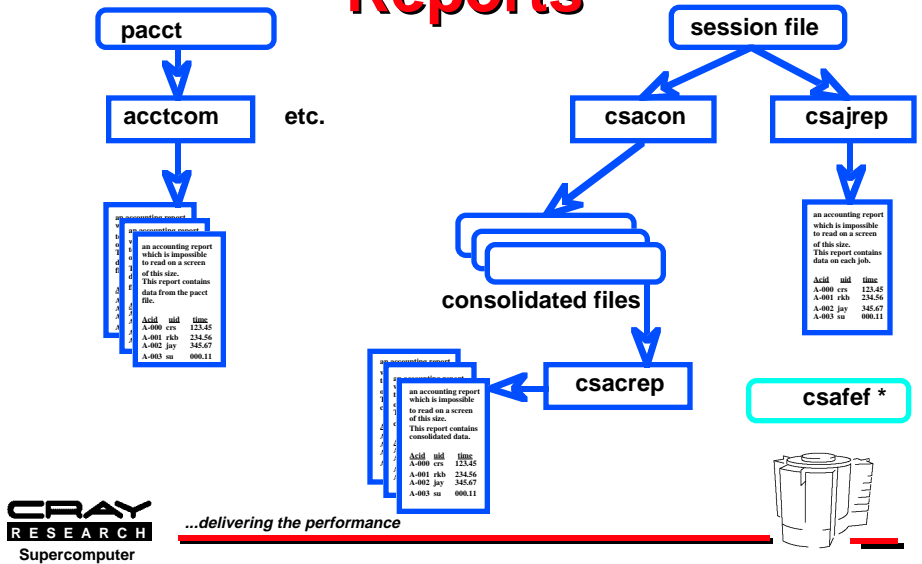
Reports

pacct

acctcom

etc.

an accounting report

an accounting report

an accounting report which is impossible to read on a screen of this size. This report contains data from the pacct file.

| Acid | uid | time |
|---|---|---|
| A-000 | crs | 123.45 |
| A-001 | rkb | 234.56 |
| A-002 | jay | 345.67 |
| A-003 | su | 000.11 |

session file

csacon

csajrep

an accounting report which is impossible to read on a screen of this size. This report contains data on each job.

| Acid | uid | time |
|---|---|---|
| A-000 | crs | 123.45 |
| A-001 | rkb | 234.56 |
| A-002 | jay | 345.67 |
| A-003 | su | 000.11 |

consolidated files

csacrep

an accounting report

an accounting report

an accounting report which is impossible to read on a screen of this size. This report contains consolidated data.

| Acid | uid | time |
|---|---|---|
| A-000 | crs | 123.45 |
| A-001 | rkb | 234.56 |
| A-002 | jay | 345.67 |
| A-003 | su | 000.11 |

csafef *

CRAY RESEARCH

Supercomputer

...delivering the performance